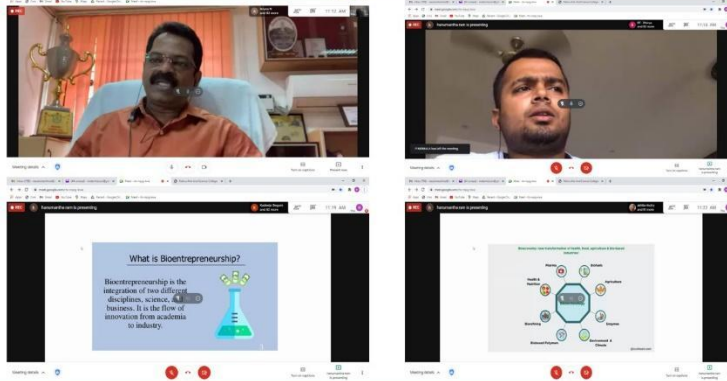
REC

11:15 AM

Meeting details

hanumantha ram is presenting

11:16 AM

Meeting details

hanumantha ram is presenting

11:19 AM

What is Bioentrepreneurship?

Bioentrepreneurship is the integration of two different disciplines, science, and business. It is the flow of innovation from academia to industry.

Meeting details

hanumantha ram is presenting

11:22 AM

Plastics

Biofuels

Health & Nutrition

Agriculture

Enzymes

Bleaching

Environment & Climate

Biobased Polymers

Meeting details